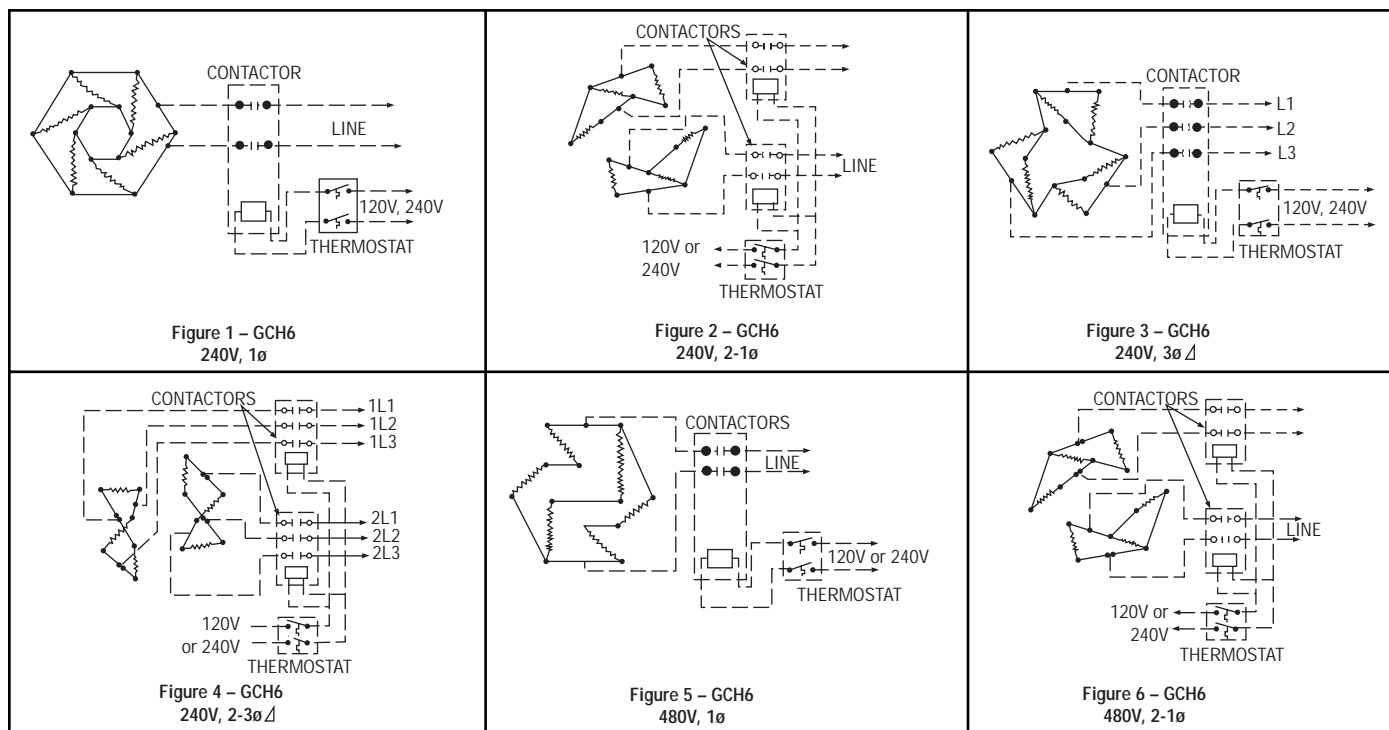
| CONTACTOR<br>LINE<br>120V, 240V<br>THERMOSTAT<br>**Figure 1 – GCH6**<br>**240V, 1ø** | CONTACTORS<br>LINE<br>120V or<br>240V<br>THERMOSTAT<br>**Figure 2 – GCH6**<br>**240V, 2-1ø** | CONTACTOR<br>L1<br>L2<br>L3<br>120V, 240V<br>THERMOSTAT<br>**Figure 3 – GCH6**<br>**240V, 3ø ⊿** |
|---|---|---|
| CONTACTORS<br>1L1<br>1L2<br>1L3<br>2L1<br>2L2<br>2L3<br>120V<br>or 240V<br>THERMOSTAT<br>**Figure 4 – GCH6**<br>**240V, 2-3ø ⊿** | CONTACTORS<br>LINE<br>120V or 240V<br>THERMOSTAT<br>**Figure 5 – GCH6**<br>**480V, 1ø** | CONTACTORS<br>LINE<br>120V or<br>240V<br>THERMOSTAT<br>**Figure 6 – GCH6**<br>**480V, 2-1ø** |